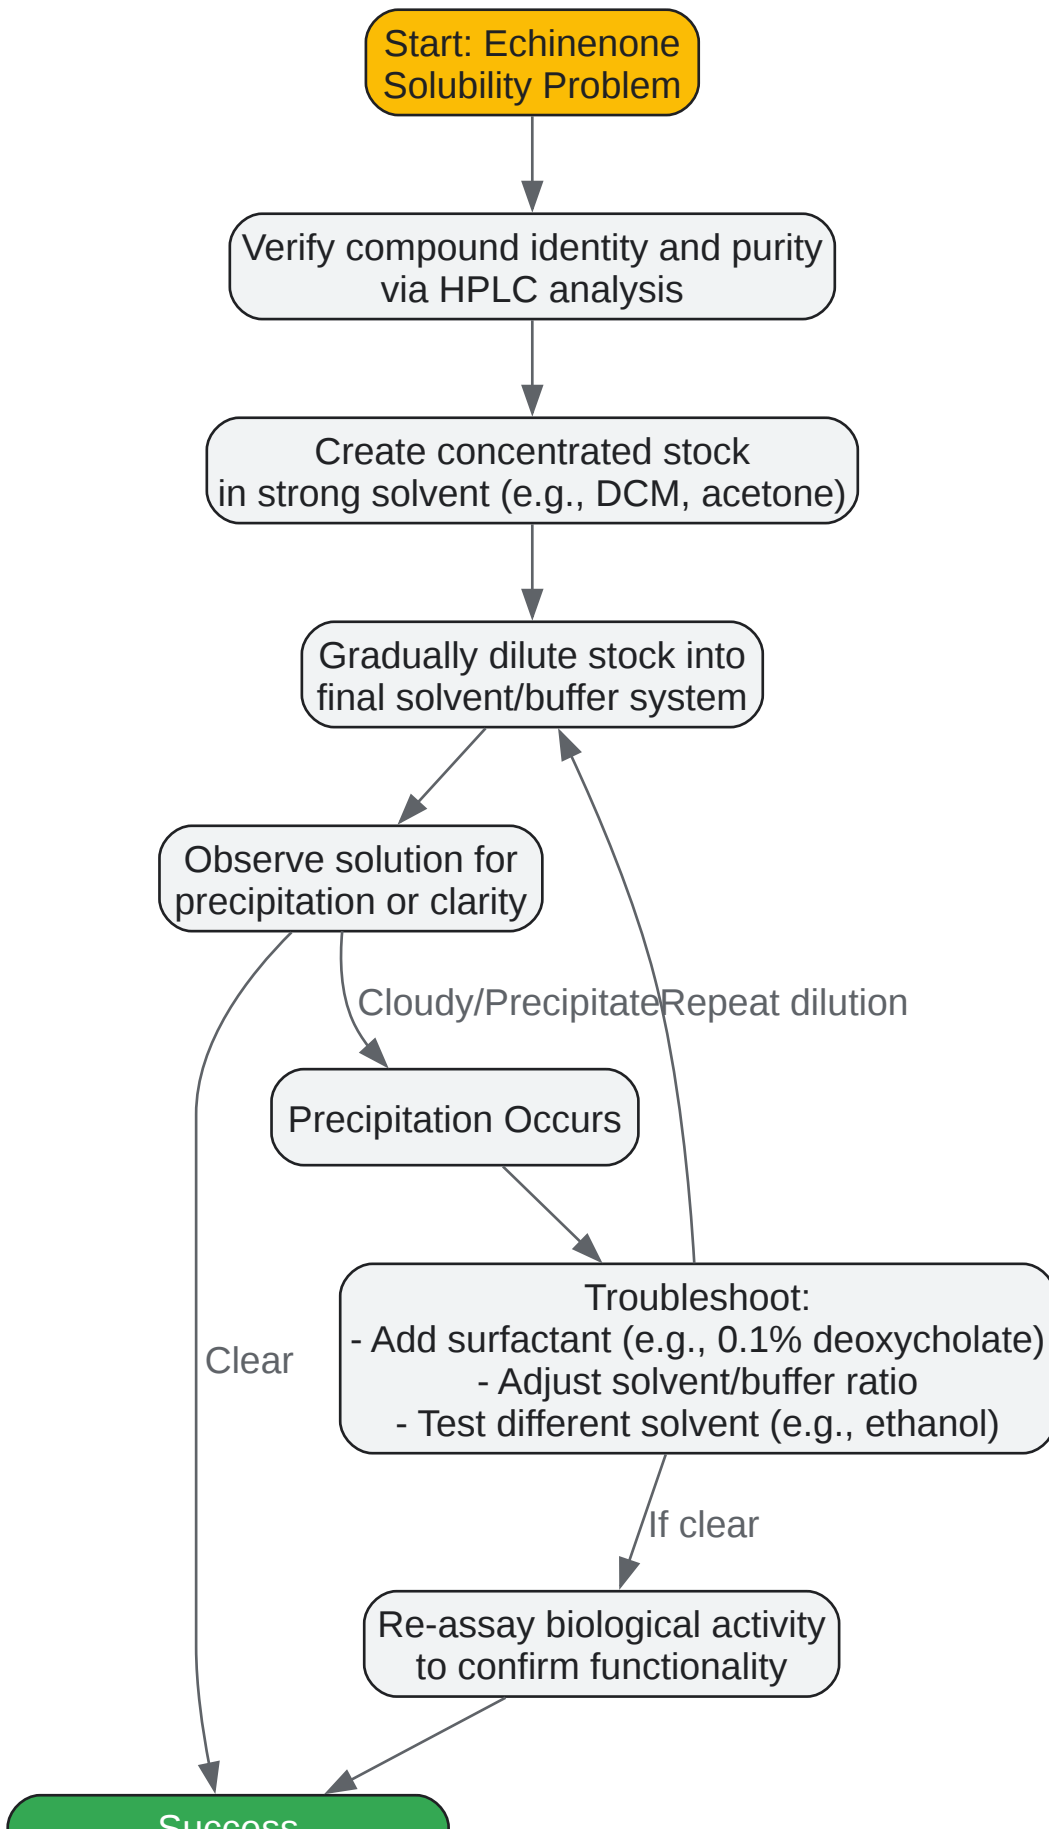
Start: Echinenone Solubility Problem

Verify compound identity and purity via HPLC analysis

Create concentrated stock in strong solvent (e.g., DCM, acetone)

Gradually dilute stock into final solvent/buffer system

Observe solution for precipitation or clarity

Cloudy/Precipitate

Repeat dilution

Precipitation Occurs

Clear

Troubleshoot:
- Add surfactant (e.g., 0.1% deoxycholate)
- Adjust solvent/buffer ratio
- Test different solvent (e.g., ethanol)

If clear

Re-assay biological activity to confirm functionality

Success